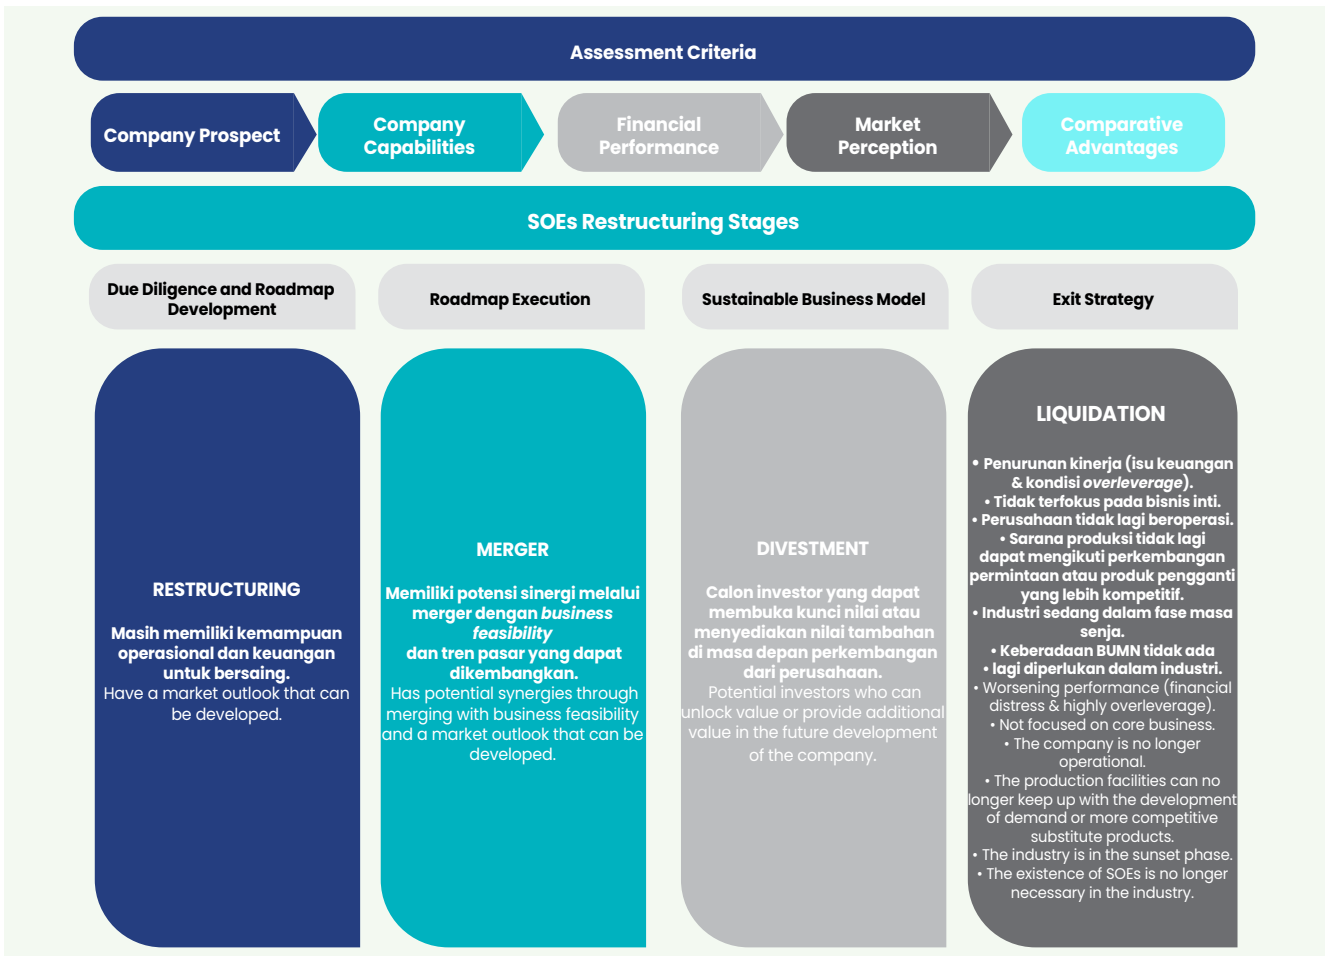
Assessment Criteria

Company Prospect

Company Capabilities

Financial Performance

Market Perception

Comparative Advantages

SOEs Restructuring Stages

Due Diligence and Roadmap Development

Roadmap Execution

Sustainable Business Model

Exit Strategy

RESTRUCTURING

Masih memiliki kemampuan operasional dan keuangan untuk bersaing.
Have a market outlook that can be developed.

MERGER

Memiliki potensi sinergi melalui merger dengan *business feasibility* dan tren pasar yang dapat dikembangkan.
Has potential synergies through merging with business feasibility and a market outlook that can be developed.

DIVESTMENT

Calon investor yang dapat membuka kunci nilai atau menyediakan nilai tambahan di masa depan perkembangan dari perusahaan.
Potential investors who can unlock value or provide additional value in the future development of the company.

LIQUIDATION

• Penurunan kinerja (isu keuangan & kondisi *overleverage*).
• Tidak terfokus pada bisnis inti.
• Perusahaan tidak lagi beroperasi.
• Sarana produksi tidak lagi dapat mengikuti perkembangan permintaan atau produk pengganti yang lebih kompetitif.
• Industri sedang dalam fase masa senja.
• Keberadaan BUMN tidak ada
• lagi diperlukan dalam industri.
• Worsening performance (financial distress & highly overleverage).
• Not focused on core business.
• The company is no longer operational.
• The production facilities can no longer keep up with the development of demand or more competitive substitute products.
• The industry is in the sunset phase.
• The existence of SOEs is no longer necessary in the industry.